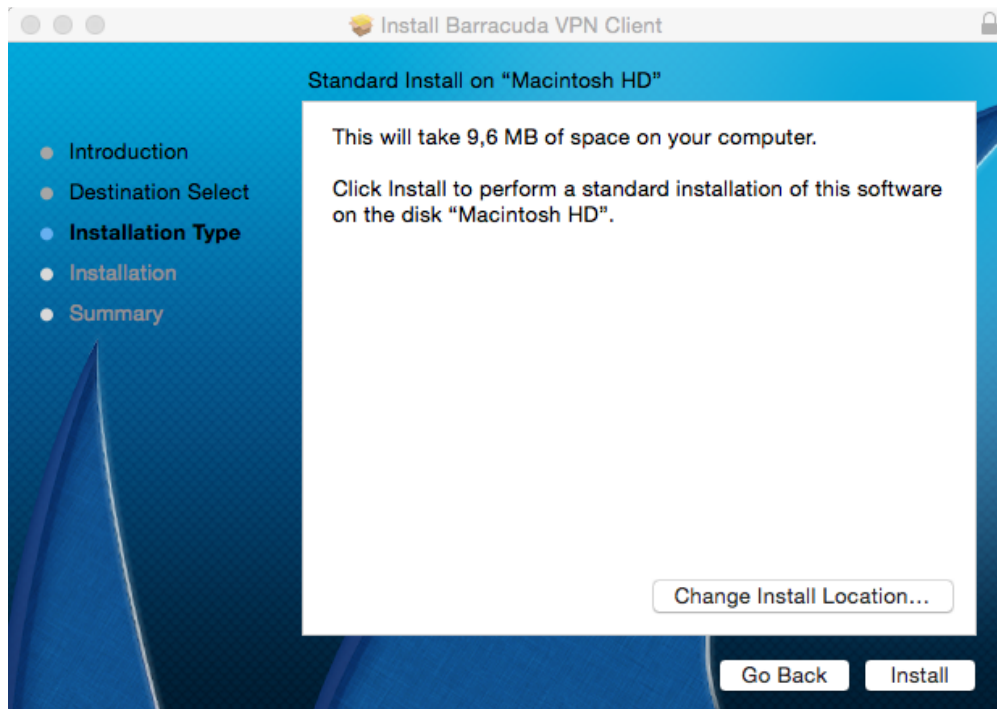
Install Barracuda VPN Client

Standard Install on “Macintosh HD”

Introduction
Destination Select
Installation Type
Installation
Summary

This will take 9,6 MB of space on your computer.

Click Install to perform a standard installation of this software on the disk “Macintosh HD”.

Change Install Location...

Go Back
Install